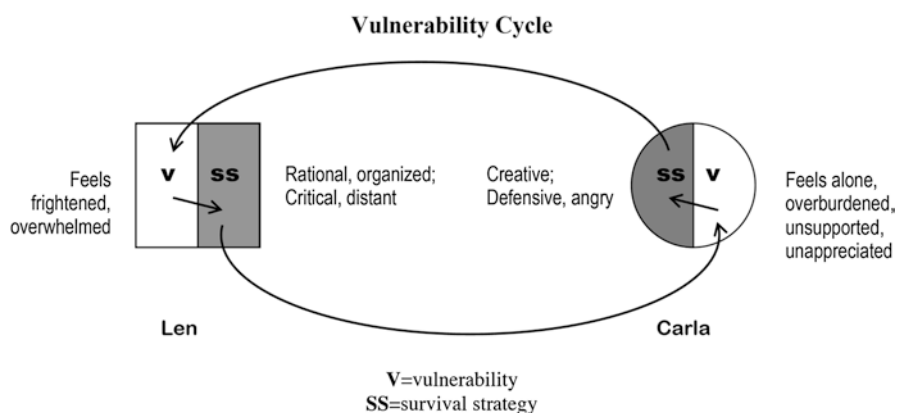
Vulnerability Cycle

Feels frightened, overwhelmed

V

SS

Rational, organized; Critical, distant

Creative; Defensive, angry

SS

V

Feels alone, overburdened, unsupported, unappreciated

Len

Carla

V=vulnerability
SS=survival strategy